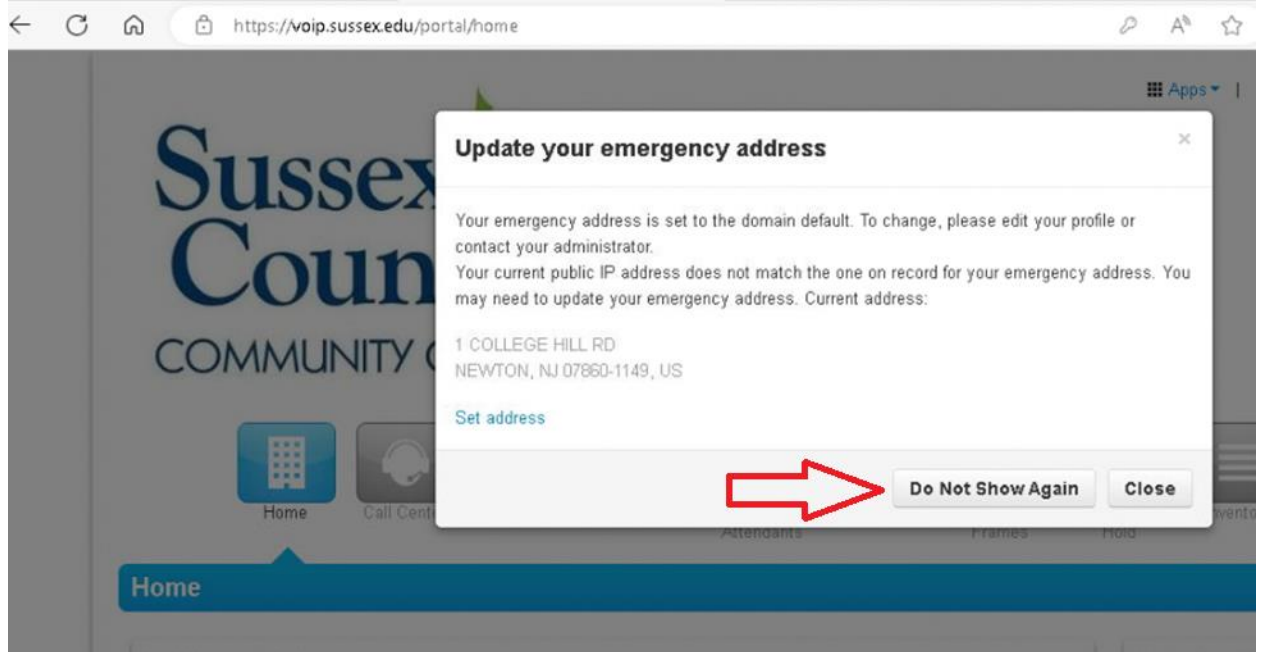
https://voip.sussex.edu/portal/home

Apps

Sussex
Coun
COMMUNITY C

Update your emergency address

×

Your emergency address is set to the domain default. To change, please edit your profile or contact your administrator.
Your current public IP address does not match the one on record for your emergency address. You may need to update your emergency address. Current address:

1 COLLEGE HILL RD
NEWTON, NJ 07860-1149, US

Set address

Do Not Show Again

Close

Home

Call Cent

Attendants

Frames

Hold

Invento

Home